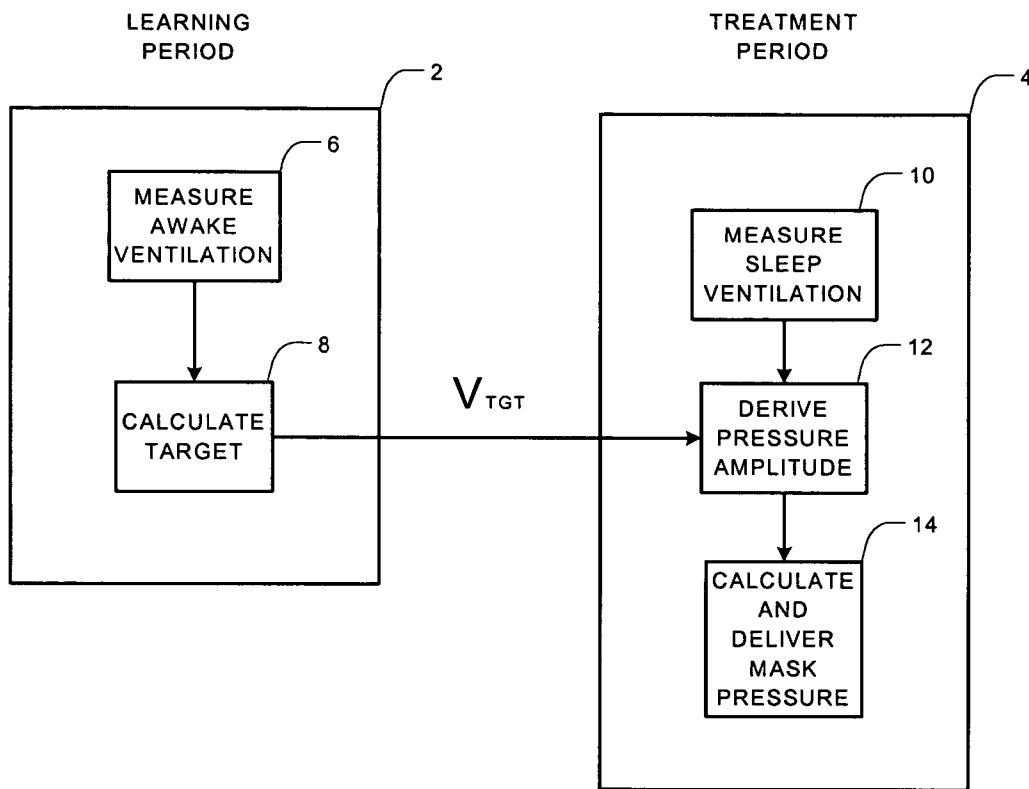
LEARNING PERIOD

2

6

MEASURE AWAKE VENTILATION

8

CALCULATE TARGET

$V_{TGT}$

TREATMENT PERIOD

4

10

MEASURE SLEEP VENTILATION

12

DERIVE PRESSURE AMPLITUDE

14

CALCULATE AND DELIVER MASK PRESSURE